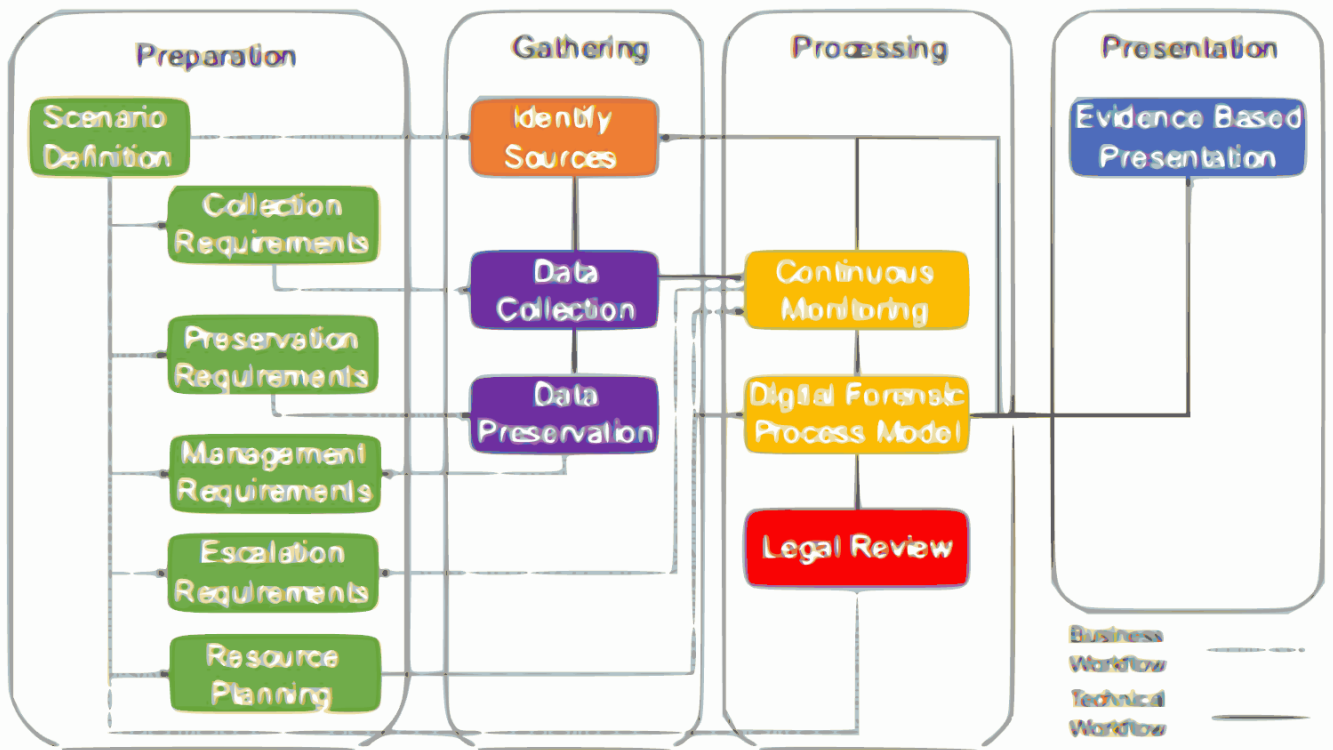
Preparation

Scenario Definition

Collection Requirements

Preservation Requirements

Management Requirements

Escalation Requirements

Resource Planning

Gathering

Identify Sources

Data Collection

Data Preservation

Processing

Continuous Monitoring

Digital Forensic Process Model

Legal Review

Presentation

Evidence Based Presentation

Business Workflow

Technical Workflow